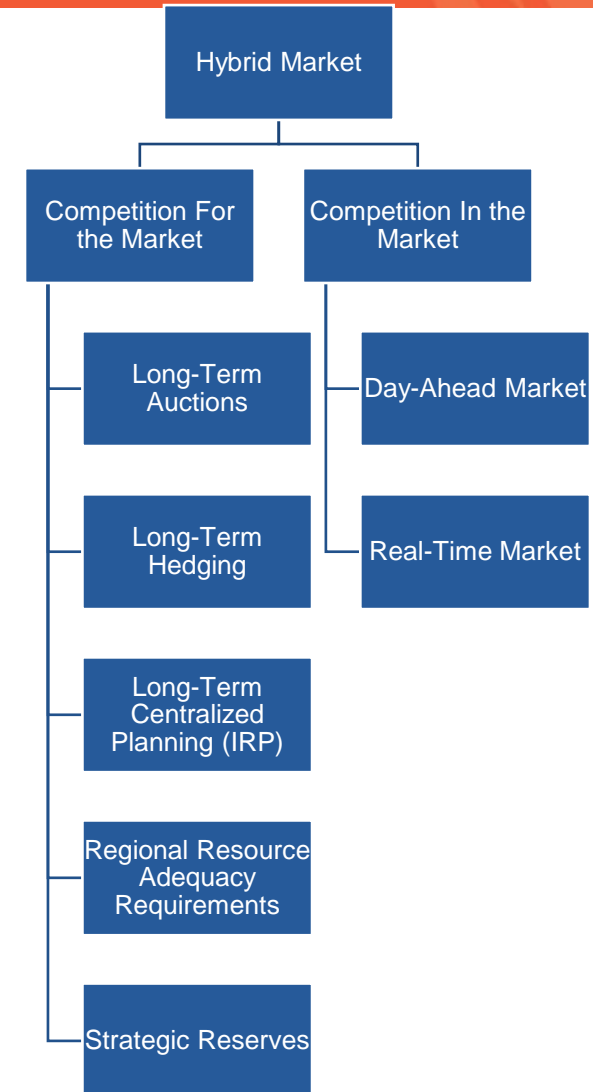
Hybrid Market

Competition For the Market

Competition In the Market

Long-Term Auctions

Long-Term Hedging

Long-Term Centralized Planning (IRP)

Regional Resource Adequacy Requirements

Strategic Reserves

Day-Ahead Market

Real-Time Market